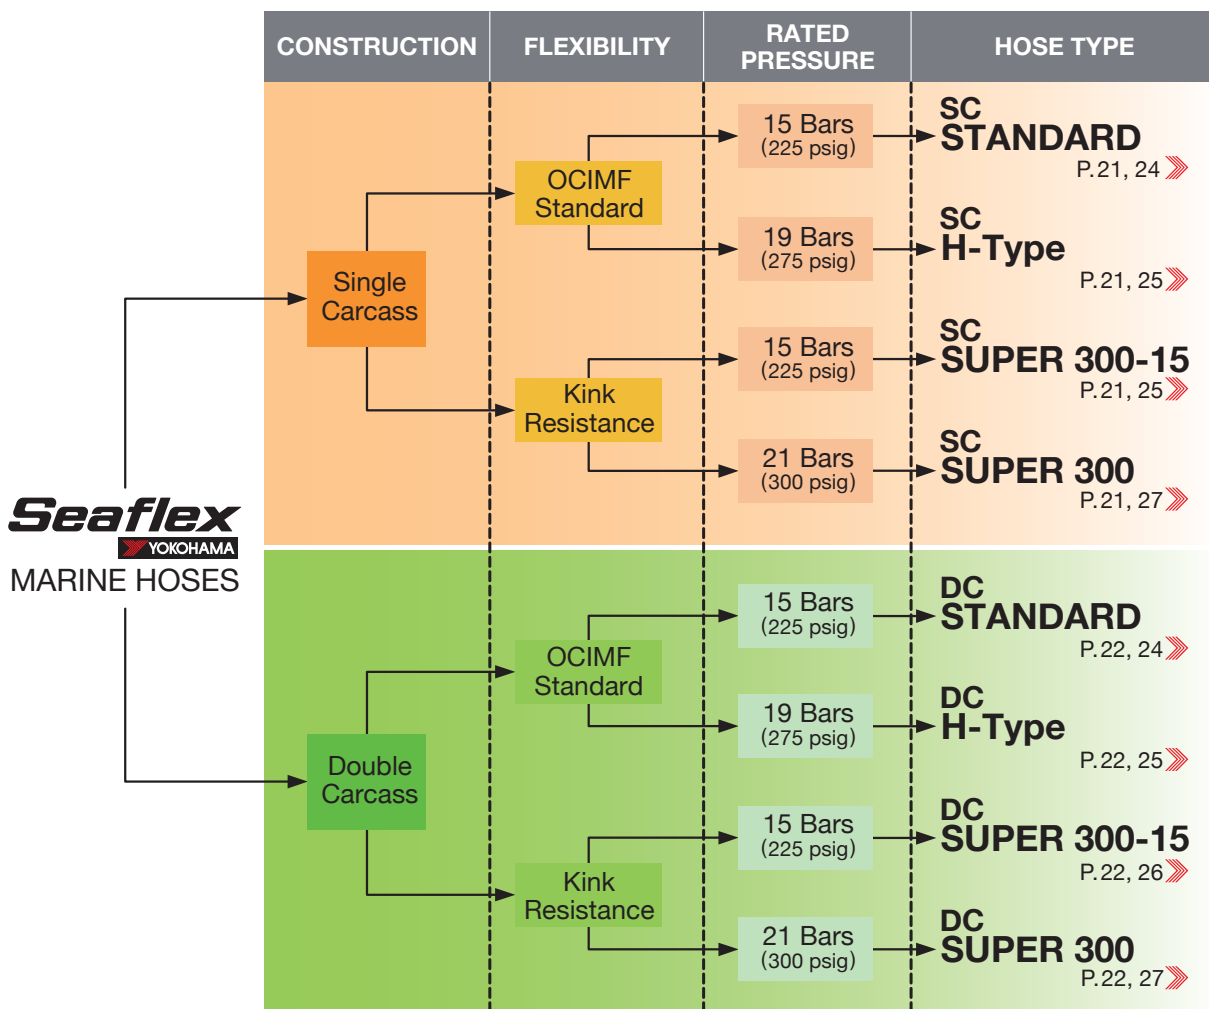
CONSTRUCTION
FLEXIBILITY
RATED PRESSURE
HOSE TYPE

Seaflex
YOKOHAMA
MARINE HOSES

Single Carcass

OCIMF Standard

15 Bars (225 psig)
SC STANDARD
P.21, 24

19 Bars (275 psig)
SC H-Type
P.21, 25

Kink Resistance

15 Bars (225 psig)
SC SUPER 300-15
P.21, 25

21 Bars (300 psig)
SC SUPER 300
P.21, 27

Double Carcass

OCIMF Standard

15 Bars (225 psig)
DC STANDARD
P.22, 24

19 Bars (275 psig)
DC H-Type
P.22, 25

Kink Resistance

15 Bars (225 psig)
DC SUPER 300-15
P.22, 26

21 Bars (300 psig)
DC SUPER 300
P.22, 27